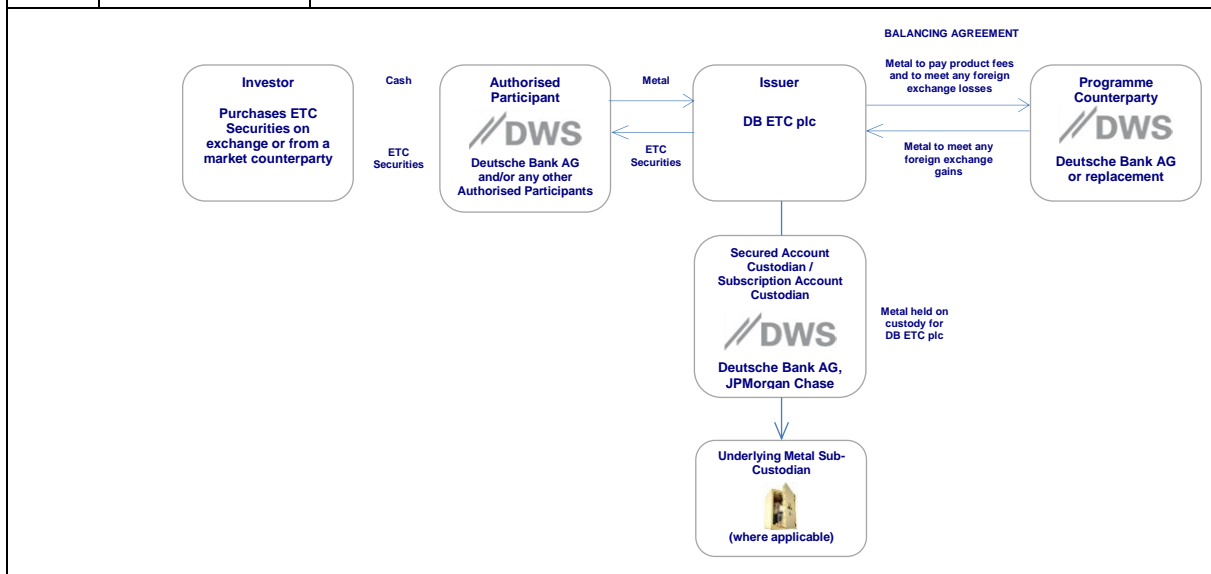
BALANCING AGREEMENT

Investor

Purchases ETC Securities on exchange or from a market counterparty

Cash

ETC Securities

Authorised Participant

DWS

Deutsche Bank AG and/or any other Authorised Participants

Metal

ETC Securities

Issuer

DB ETC plc

Metal to pay product fees and to meet any foreign exchange losses

Metal to meet any foreign exchange gains

Programme Counterparty

DWS

Deutsche Bank AG or replacement

Secured Account Custodian / Subscription Account Custodian

DWS

Deutsche Bank AG, JPMorgan Chase

Metal held on custody for DB ETC plc

Underlying Metal Sub-Custodian

(where applicable)